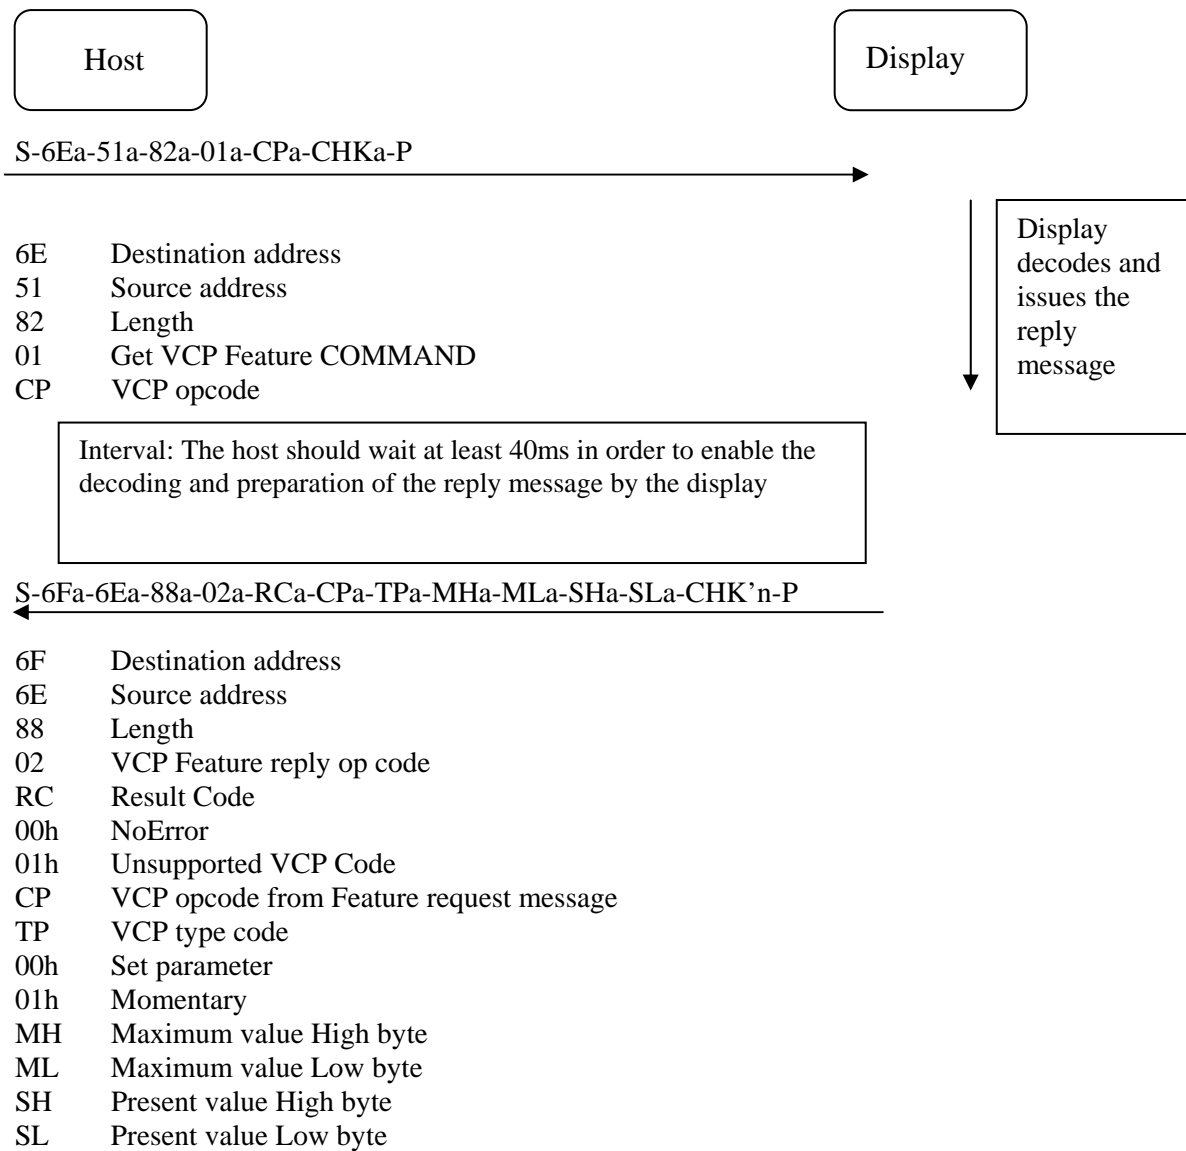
Host

Display

S-6Ea-51a-82a-01a-CPa-CHKa-P

Display decodes and issues the reply message

6E Destination address
51 Source address
82 Length
01 Get VCP Feature COMMAND
CP VCP opcode

Interval: The host should wait at least 40ms in order to enable the decoding and preparation of the reply message by the display

S-6Fa-6Ea-88a-02a-RCa-CPa-TPa-MHa-MLa-SHa-SLa-CHK'n-P

6F Destination address
6E Source address
88 Length
02 VCP Feature reply op code
RC Result Code
00h NoError
01h Unsupported VCP Code
CP VCP opcode from Feature request message
TP VCP type code
00h Set parameter
01h Momentary
MH Maximum value High byte
ML Maximum value Low byte
SH Present value High byte
SL Present value Low byte